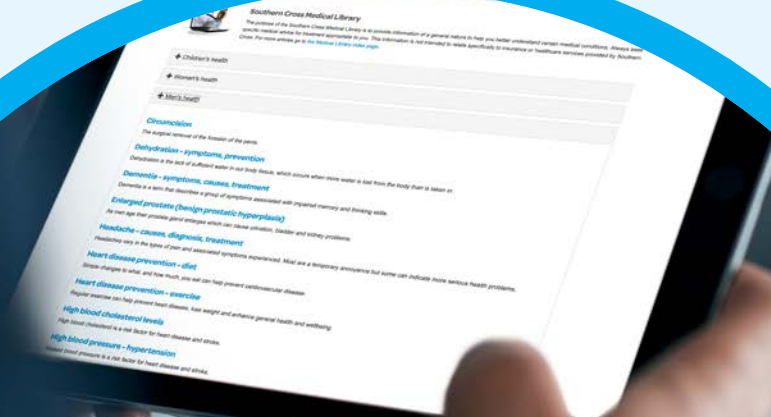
Southern Cross Medical Library

The purpose of the Southern Cross Medical Library is to provide information of a general nature to help you better understand certain medical conditions. Always seek specific medical advice for treatment appropriate to you. This information is not intended to relate specifically to insurance or healthcare services provided by Southern Cross. For more articles go to the Medical Library index page.

+ Children's health

+ Women's health

+ Men's health

Circumcision
The surgical removal of the foreskin of the penis.

Dehydration - symptoms, prevention
Dehydration is the lack of sufficient water in our body tissue, which occurs when more water is lost from the body than is taken in.

Dementia - symptoms, causes, treatment
Dementia is a term that describes a group of symptoms associated with impaired memory and thinking skills.

Enlarged prostate (benign prostatic hyperplasia)
As men age their prostate gland enlarges which can cause urination, bladder and kidney problems.

Headache - causes, diagnosis, treatment
Headaches vary in the types of pain and associated symptoms experienced. Most are a temporary annoyance but some can indicate more serious health problems.

Heart disease prevention - diet
Simple changes to what, and how much, you eat can help prevent cardiovascular disease.

Heart disease prevention - exercise
Regular exercise can help prevent heart disease, lose weight and enhance general health and wellbeing.

High blood cholesterol levels
High blood cholesterol is a risk factor for heart disease and stroke.

High blood pressure - hypertension
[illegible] blood pressure is a risk factor for heart disease and stroke.